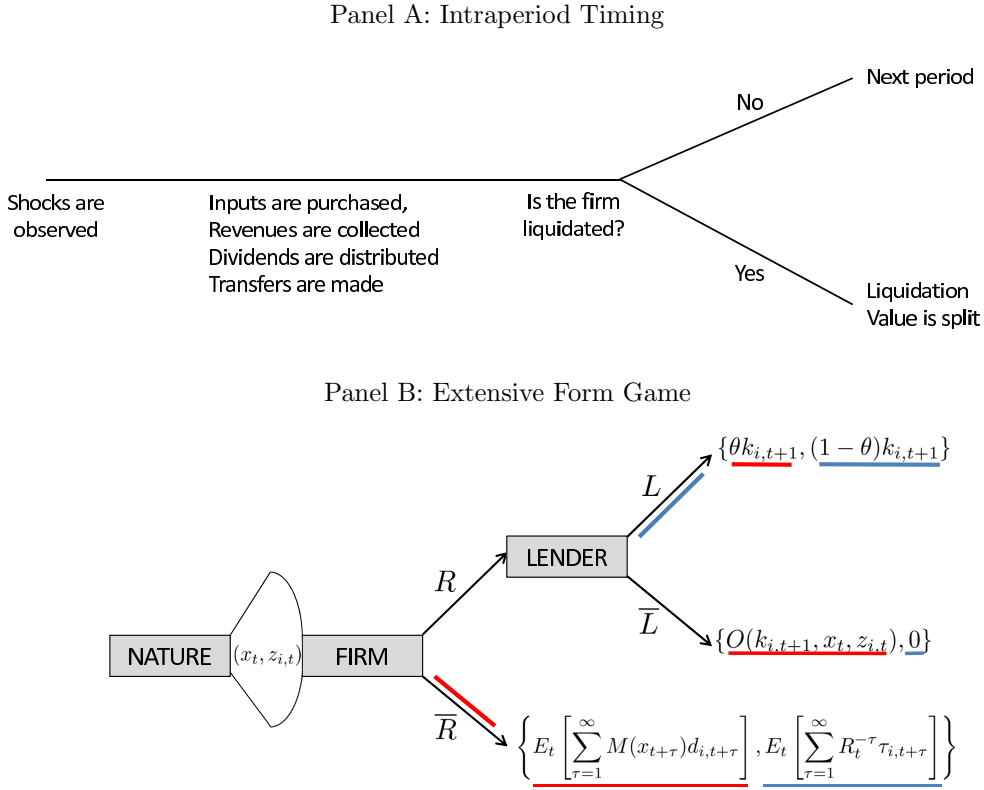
Panel A: Intraperiod Timing

Next period

No

Shocks are observed

Inputs are purchased, Revenues are collected Dividends are distributed Transfers are made

Is the firm liquidated?

Yes

Liquidation Value is split

Panel B: Extensive Form Game

$\{\theta k_{i,t+1}, (1-\theta)k_{i,t+1}\}$

$L$

LENDER

$R$

$\overline{L}$

$\{O(k_{i,t+1}, x_t, z_{i,t}), 0\}$

NATURE

$(x_t, z_{i,t})$

FIRM

$\overline{R}$

$\left\{E_t\left[\sum_{\tau=1}^{\infty} M(x_{t+\tau})d_{i,t+\tau}\right], E_t\left[\sum_{\tau=1}^{\infty} R_t^{-\tau}\tau_{i,t+\tau}\right]\right\}$